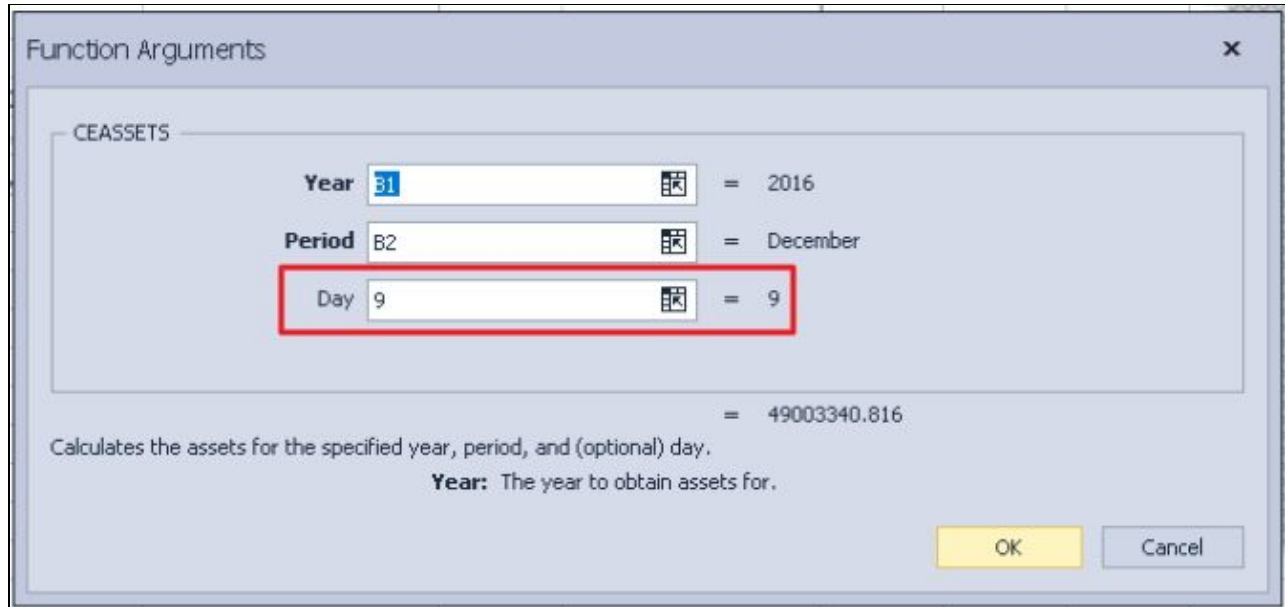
Function Arguments

×

CEASSETS

Year B1 = 2016

Period B2 = December

Day 9 = 9

= 49003340.816

Calculates the assets for the specified year, period, and (optional) day.

Year: The year to obtain assets for.

OK

Cancel